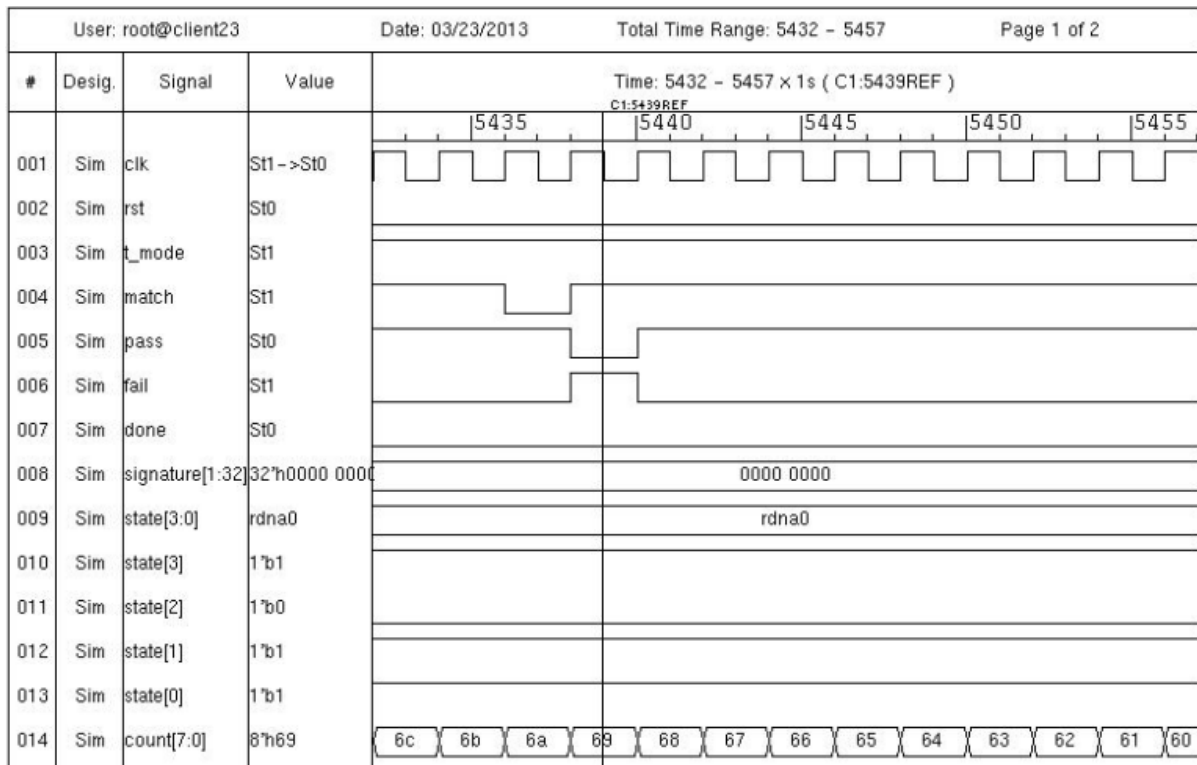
User: root@client23 Date: 03/23/2013 Total Time Range: 5432 - 5457 Page 1 of 2

| # | Desig. | Signal | Value | Time: 5432 - 5457 x 1s ( C1:5439REF ) |
|---|---|---|---|---|
| | | | | C1:5439REF 5435 5440 5445 5450 5455 |
| 001 | Sim | clk | St1->St0 | |
| 002 | Sim | rst | St0 | |
| 003 | Sim | t_mode | St1 | |
| 004 | Sim | match | St1 | |
| 005 | Sim | pass | St0 | |
| 006 | Sim | fail | St1 | |
| 007 | Sim | done | St0 | |
| 008 | Sim | signature[1:32] | 32'h0000 000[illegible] | 0000 0000 |
| 009 | Sim | state[3:0] | rdna0 | rdna0 |
| 010 | Sim | state[3] | 1'b1 | |
| 011 | Sim | state[2] | 1'b0 | |
| 012 | Sim | state[1] | 1'b1 | |
| 013 | Sim | state[0] | 1'b1 | |
| 014 | Sim | count[7:0] | 8'h69 | 6c 6b 6a 69 68 67 66 65 64 63 62 61 60 |